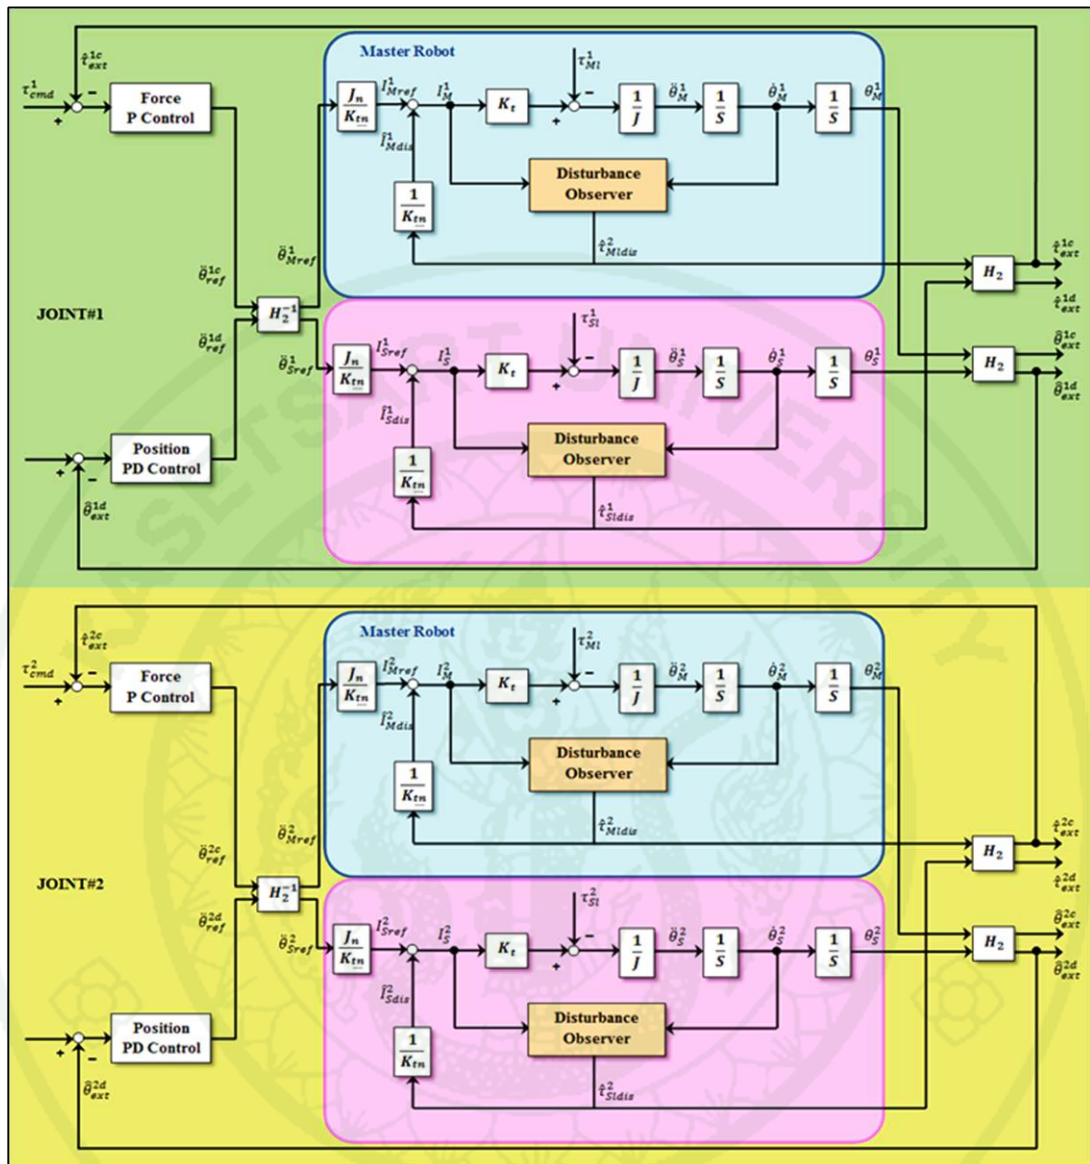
$\hat{\tau}_{ext}^{1c}$
$\tau_{cmd}^{1}$
+
−
Force
P Control
Master Robot
$\tau_{Ml}^{1}$
$\frac{J_n}{K_{tn}}$
$I_{Mref}^{1}$
$I_{M}^{1}$
$K_t$
+
−
$\frac{1}{J}$
$\ddot{\theta}_{M}^{1}$
$\frac{1}{S}$
$\dot{\theta}_{M}^{1}$
$\frac{1}{S}$
$\theta_{M}^{1}$
$\hat{I}_{Mdis}^{1}$
Disturbance
Observer
$\frac{1}{K_{tn}}$
$\hat{\tau}_{Mldis}^{2}$
$\ddot{\theta}_{Mref}^{1}$
$\ddot{\theta}_{ref}^{1c}$
$H_2$
$\hat{\tau}_{ext}^{1c}$
$\hat{\tau}_{ext}^{1d}$
JOINT#1
$H_2^{-1}$
$\ddot{\theta}_{ref}^{1d}$
$\tau_{Sl}^{1}$
$\ddot{\theta}_{Sref}^{1}$
$\frac{J_n}{K_{tn}}$
$I_{Sref}^{1}$
$I_{S}^{1}$
$K_t$
+
−
$\frac{1}{J}$
$\ddot{\theta}_{S}^{1}$
$\frac{1}{S}$
$\dot{\theta}_{S}^{1}$
$\frac{1}{S}$
$\theta_{S}^{1}$
$H_2$
$\hat{\theta}_{ext}^{1c}$
$\hat{\theta}_{ext}^{1d}$
$\hat{I}_{Sdis}^{1}$
Position
PD Control
+
−
Disturbance
Observer
$\hat{\theta}_{ext}^{1d}$
$\frac{1}{K_{tn}}$
$\hat{\tau}_{Sldis}^{1}$

$\hat{\tau}_{ext}^{2c}$
$\tau_{cmd}^{2}$
+
−
Force
P Control
Master Robot
$\tau_{Ml}^{2}$
$\frac{J_n}{K_{tn}}$
$I_{Mref}^{2}$
$I_{M}^{2}$
$K_t$
+
−
$\frac{1}{J}$
$\ddot{\theta}_{M}^{2}$
$\frac{1}{S}$
$\dot{\theta}_{M}^{2}$
$\frac{1}{S}$
$\theta_{M}^{2}$
$\hat{I}_{Mdis}^{2}$
Disturbance
Observer
$\frac{1}{K_{tn}}$
$\hat{\tau}_{Mldis}^{2}$
$\ddot{\theta}_{Mref}^{2}$
$\ddot{\theta}_{ref}^{2c}$
$H_2$
$\hat{\tau}_{ext}^{2c}$
$\hat{\tau}_{ext}^{2d}$
JOINT#2
$H_2^{-1}$
$\ddot{\theta}_{ref}^{2d}$
$\tau_{Sl}^{2}$
$\ddot{\theta}_{Sref}^{2}$
$\frac{J_n}{K_{tn}}$
$I_{Sref}^{2}$
$I_{S}^{2}$
$K_t$
+
−
$\frac{1}{J}$
$\ddot{\theta}_{S}^{2}$
$\frac{1}{S}$
$\dot{\theta}_{S}^{2}$
$\frac{1}{S}$
$\theta_{S}^{2}$
$H_2$
$\hat{\theta}_{ext}^{2c}$
$\hat{\theta}_{ext}^{2d}$
$\hat{I}_{Sdis}^{2}$
Position
PD Control
+
−
Disturbance
Observer
$\hat{\theta}_{ext}^{2d}$
$\frac{1}{K_{tn}}$
$\hat{\tau}_{Sldis}^{2}$